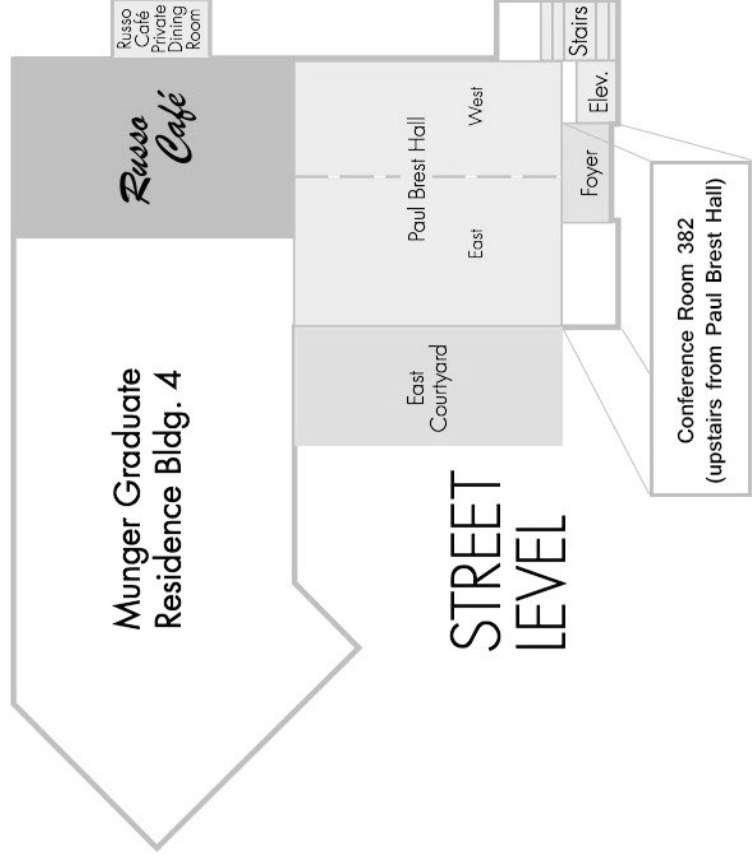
Russo Café Private Dining Room

Stairs

Elev.

Russo Café

Paul Brest Hall

West

East

Foyer

Conference Room 382
(upstairs from Paul Brest Hall)

East Courtyard

Munger Graduate Residence Bldg. 4

STREET LEVEL